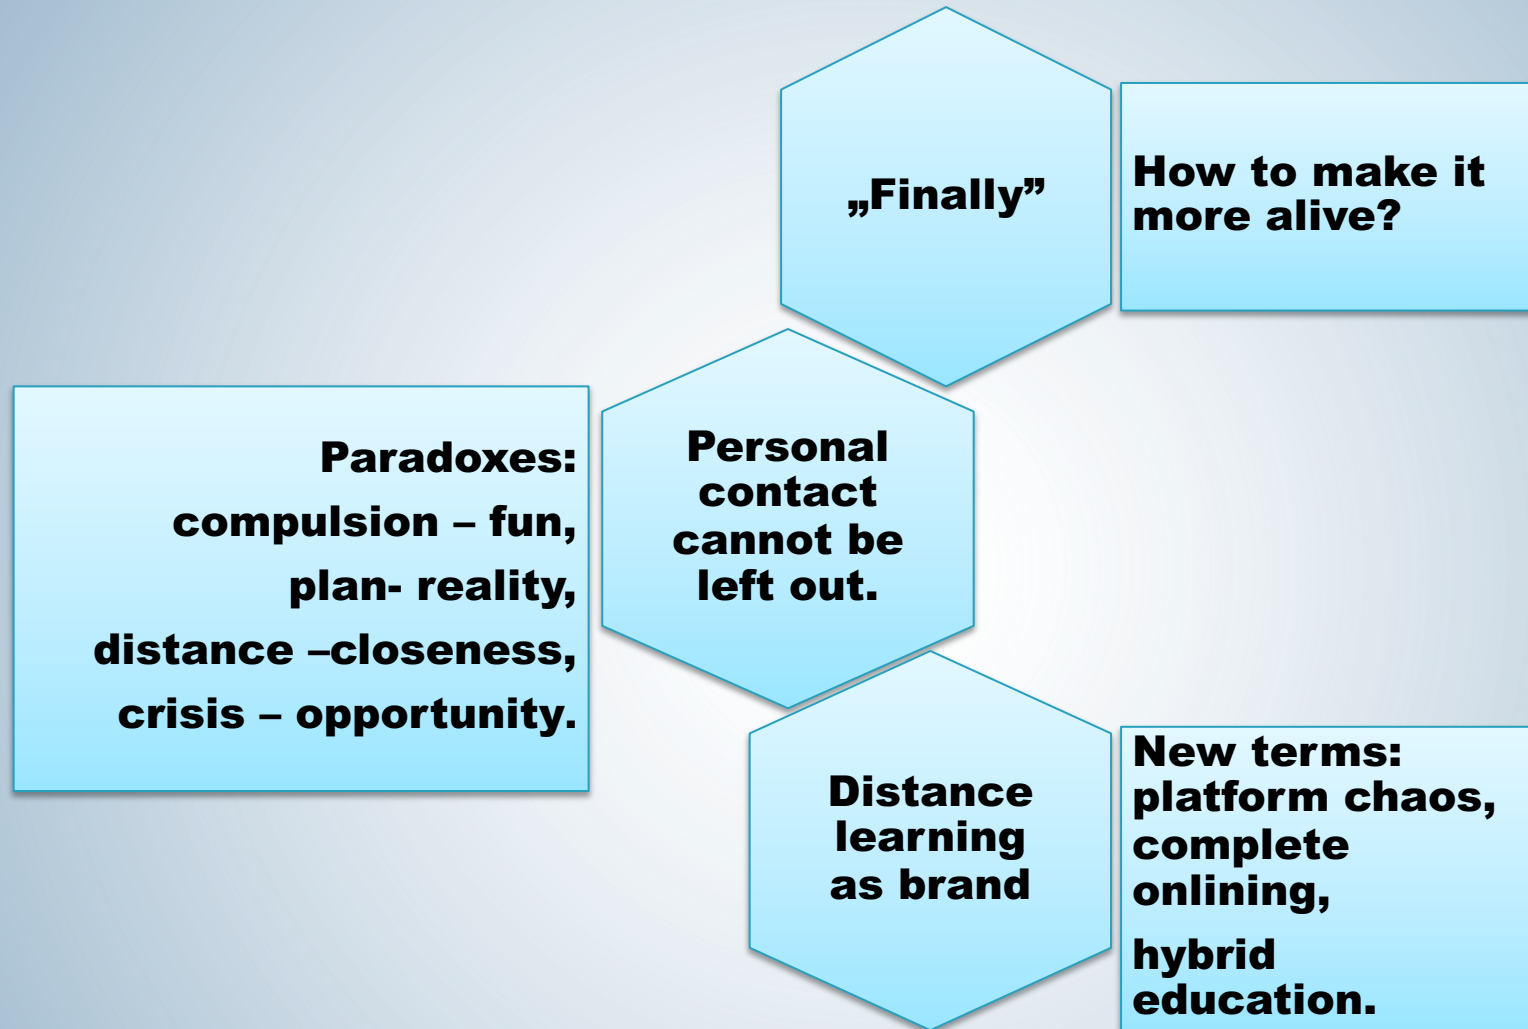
„Finally”

How to make it more alive?

Paradoxes:
compulsion – fun,
plan- reality,
distance –closeness,
crisis – opportunity.

Personal contact cannot be left out.

Distance learning as brand

New terms: platform chaos, complete onlining,

hybrid education.